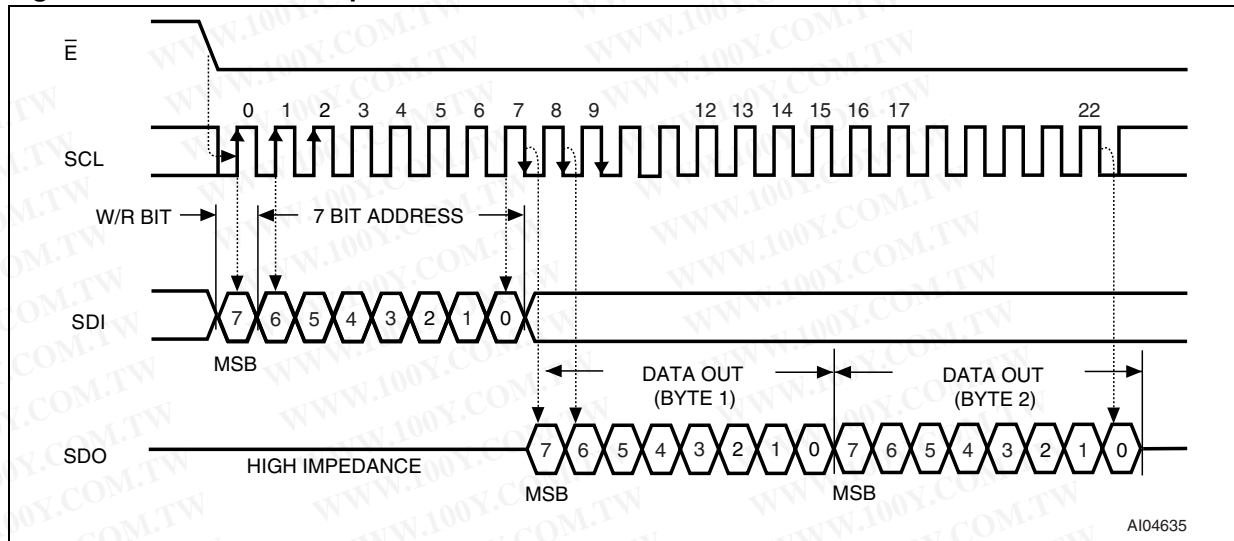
$\bar{E}$

0 1 2 3 4 5 6 7 8 9 12 13 14 15 16 17 22

SCL

W/R BIT

7 BIT ADDRESS

SDI

7 6 5 4 3 2 1 0

MSB

DATA OUT (BYTE 1)

DATA OUT (BYTE 2)

SDO

HIGH IMPEDANCE

7 6 5 4 3 2 1 0 7 6 5 4 3 2 1 0

MSB

MSB

AI04635

WWW.100Y.COM.TW